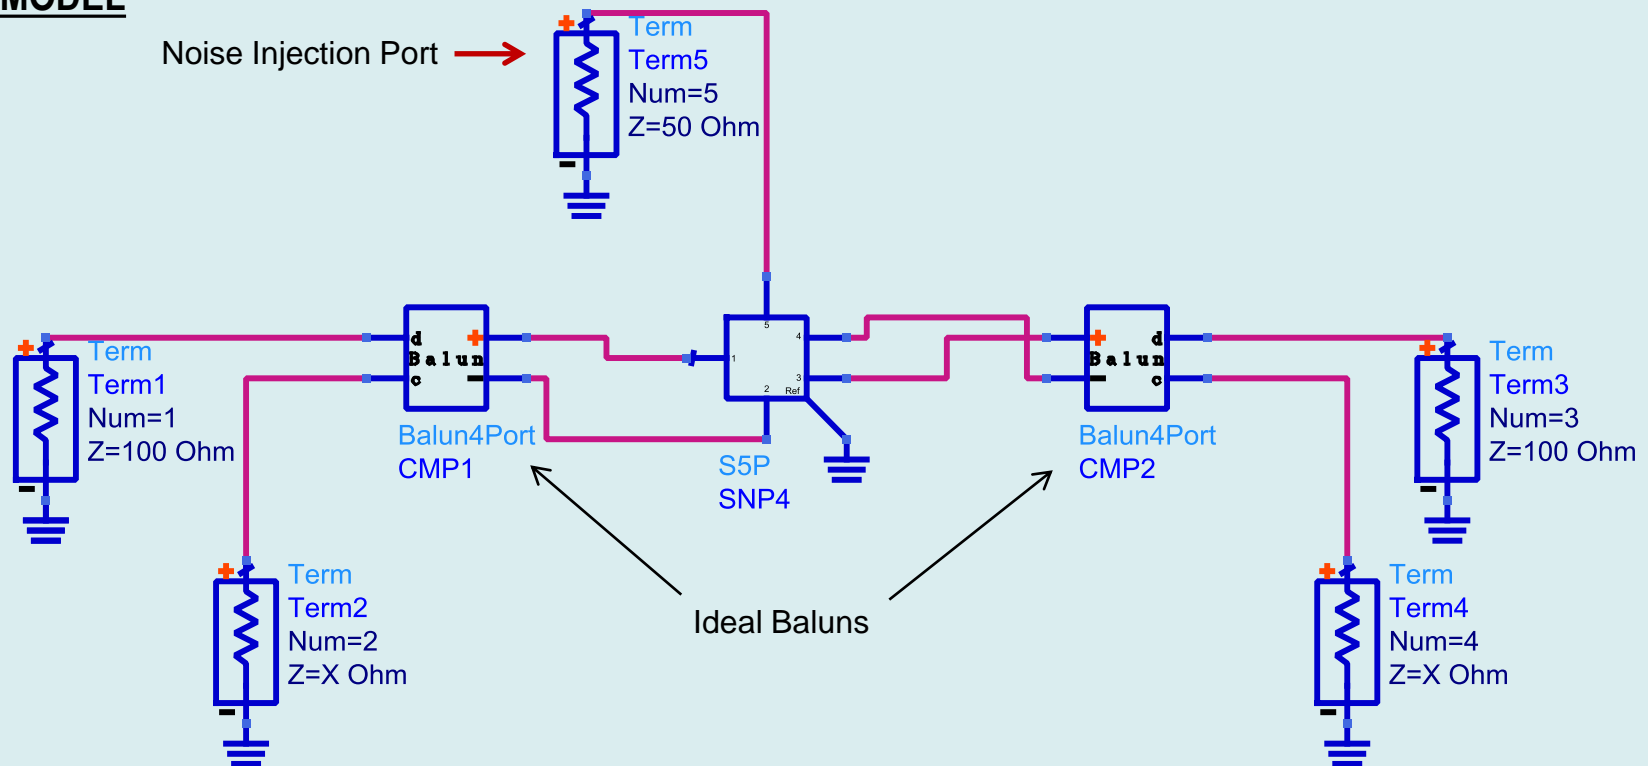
MODEL

Noise Injection Port

Term
Term5
Num=5
Z=50 Ohm

Term
Term1
Num=1
Z=100 Ohm

d
Balun
c

Balun4Port
CMP1

5
4
1
2
Ref
3

S5P
SNP4

d
Balun
c

Balun4Port
CMP2

Term
Term3
Num=3
Z=100 Ohm

Term
Term2
Num=2
Z=X Ohm

Ideal Baluns

Term
Term4
Num=4
Z=X Ohm